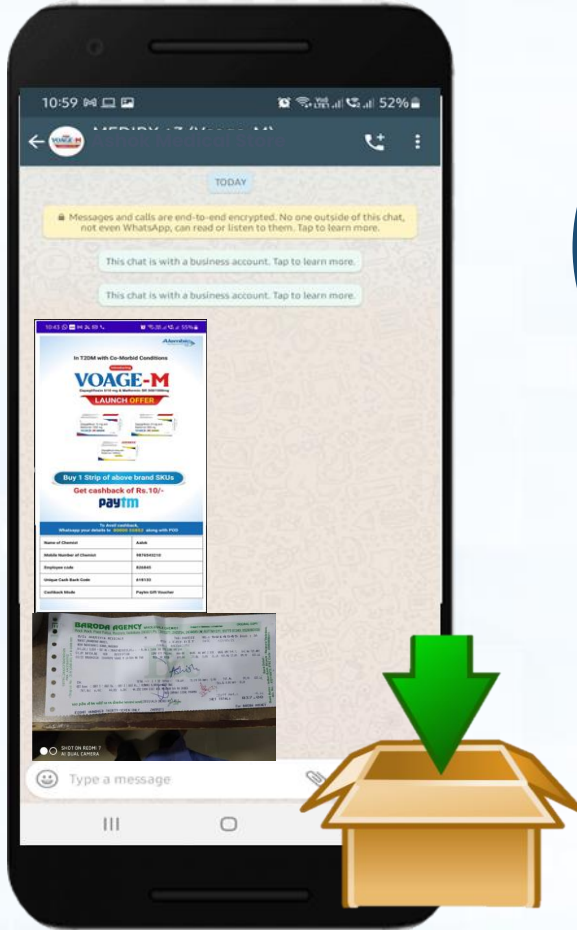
10:59

52%

MEDIBY +7 (Voage-M)

TODAY

Messages and calls are end-to-end encrypted. No one outside of this chat, not even WhatsApp, can read or listen to them. Tap to learn more.

This chat is with a business account. Tap to learn more.

This chat is with a business account. Tap to learn more.

10:43

55%

Alembic

In T2DM with Co-Morbid Conditions

VOAGE-M

LAUNCH OFFER

Buy 1 Strip of above brand SKUs

Get cashback of Rs.10/-

paytm

To Avail cashback, Whatsapp your details to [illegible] along with POS

| | |
|---|---|
| Name of Chemist | AAAA |
| Mobile Number of Chemist | 9876543210 |
| Employee code | 826845 |
| Unique Cash Back Code | 619135 |
| Cashback Mode | Paytm Gift Voucher |

BARODA AGENCY

SHOT ON REDMI 7
AI DUAL CAMERA

Type a message